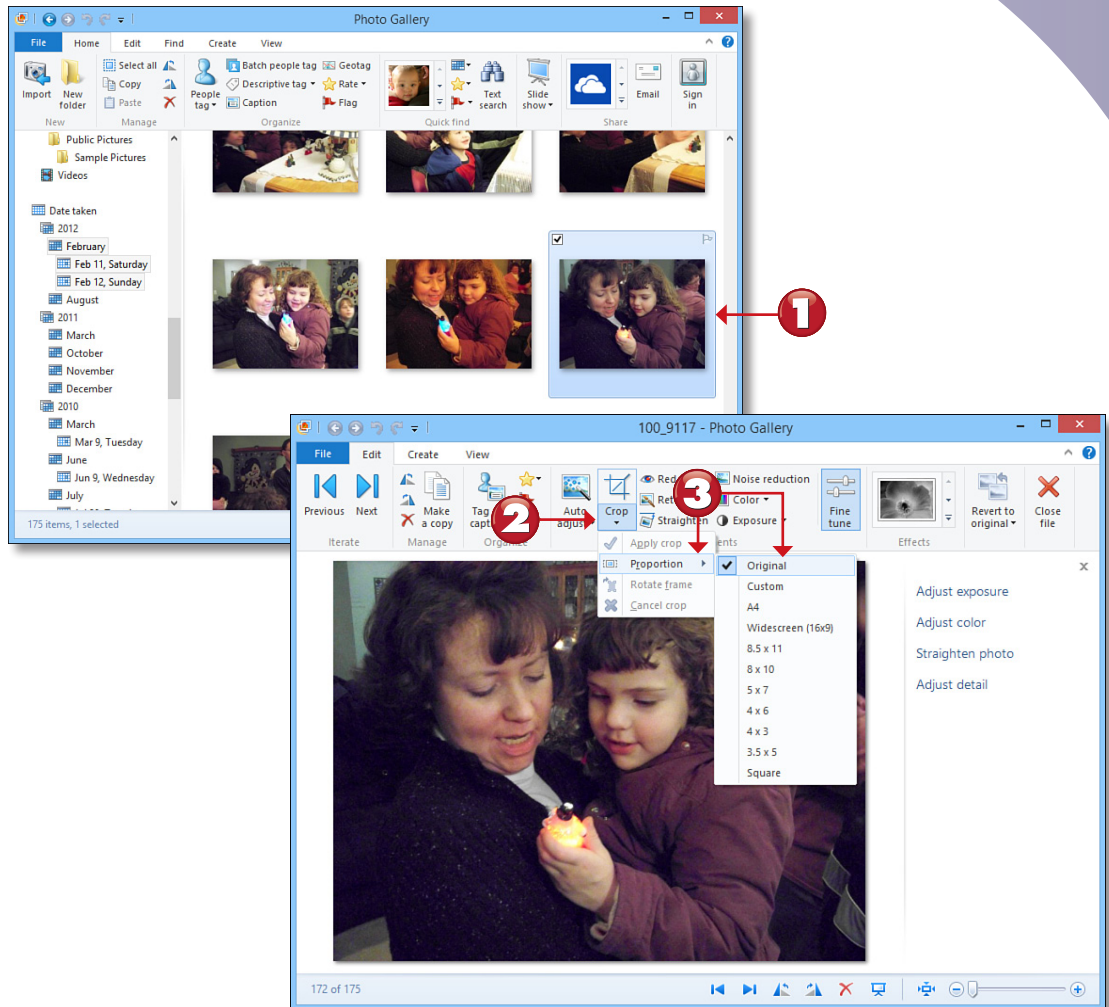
Photo Gallery

File Home Edit Find Create View

Import New folder
New

Select all Copy Paste
Manage

People tag Batch people tag Descriptive tag Caption Geotag Rate Flag
Organize

Text search
Quick find

Slide show

Email
Share

Sign in

Public Pictures
Sample Pictures
Videos

Date taken
2012
February
Feb 11, Saturday
Feb 12, Sunday
August
2011
March
October
November
December
2010
March
Mar 9, Tuesday
June
Jun 9, Wednesday
July

175 items, 1 selected

1

100_9117 - Photo Gallery

File Edit Create View

Previous Next
Iterate

Make a copy
Manage

Tag caption
Organize

Auto adjust

Crop

Red Ret Straighten

Noise reduction
Color
Exposure

Fine tune

Effects

Revert to original

Close file

2

3

Apply crop
Proportion
Rotate frame
Cancel crop

Original
Custom
A4
Widescreen (16x9)
8.5 x 11
8 x 10
5 x 7
4 x 6
4 x 3
3.5 x 5
Square

Adjust exposure
Adjust color
Straighten photo
Adjust detail

172 of 175